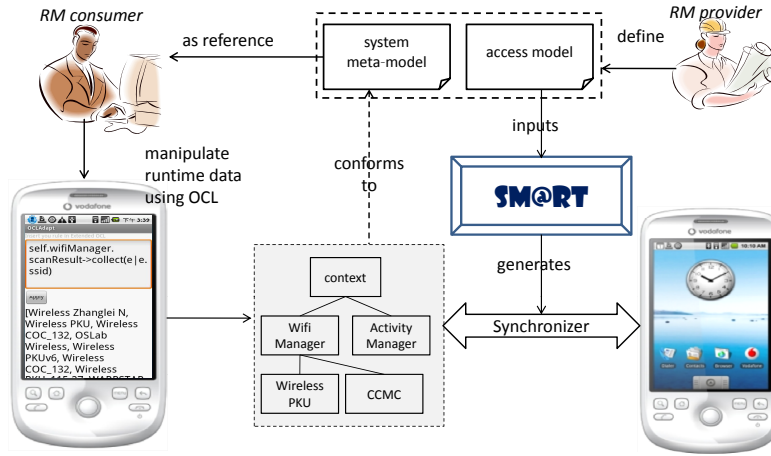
RM consumer

as reference

system meta-model

access model

define

RM provider

inputs

manipulate runtime data using OCL

conforms to

SM@RT

vodafone

3:39

OCLAdapt

self.wifiManager. scanResult->collect(e|e. ssid)

Apply

[Wireless Zhanglei N, Wireless PKU, Wireless COC_132, OSLab Wireless, Wireless PKUv6, Wireless COC_132, Wireless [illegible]

context

Wifi Manager

Activity Manager

Wireless PKU

CCMC

generates

Synchronizer

vodafone

10:18 AM